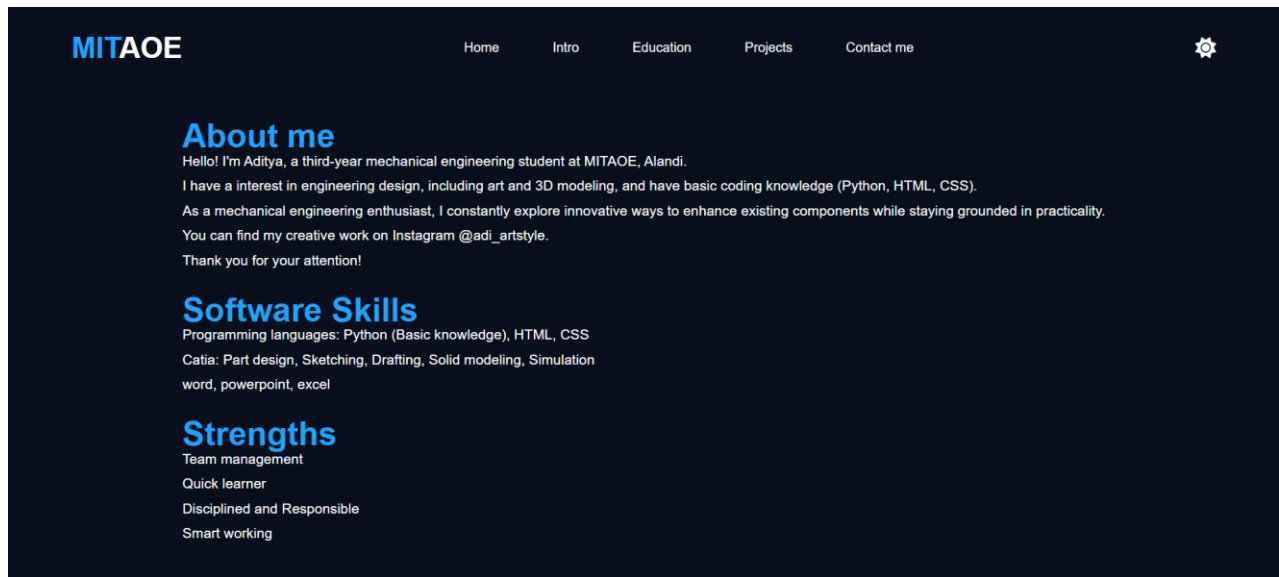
MITAOE

Home Intro Education Projects Contact me

About me

Hello! I'm Aditya, a third-year mechanical engineering student at MITAOE, Alandi.

I have a interest in engineering design, including art and 3D modeling, and have basic coding knowledge (Python, HTML, CSS).

As a mechanical engineering enthusiast, I constantly explore innovative ways to enhance existing components while staying grounded in practicality.

You can find my creative work on Instagram @adi_artstyle.

Thank you for your attention!

Software Skills

Programming languages: Python (Basic knowledge), HTML, CSS

Catia: Part design, Sketching, Drafting, Solid modeling, Simulation

word, powerpoint, excel

Strengths

Team management

Quick learner

Disciplined and Responsible

Smart working